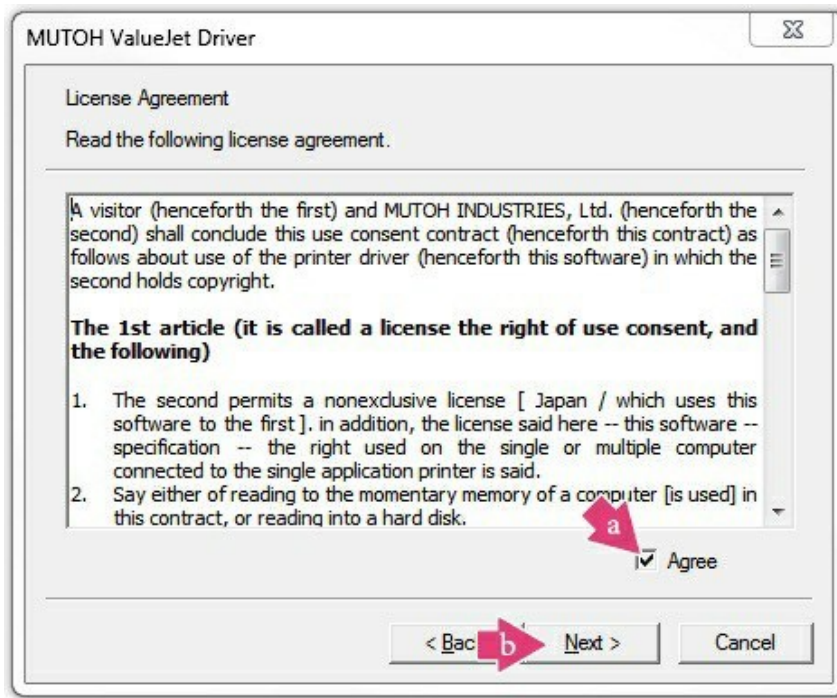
MUTOH ValueJet Driver

License Agreement

Read the following license agreement.

A visitor (henceforth the first) and MUTOH INDUSTRIES, Ltd. (henceforth the second) shall conclude this use consent contract (henceforth this contract) as follows about use of the printer driver (henceforth this software) in which the second holds copyright.

**The 1st article (it is called a license the right of use consent, and the following)**

1. The second permits a nonexclusive license [ Japan / which uses this software to the first ]. in addition, the license said here -- this software -- specification -- the right used on the single or multiple computer connected to the single application printer is said.
2. Say either of reading to the momentary memory of a computer [is used] in this contract, or reading into a hard disk.

a

Agree

< Bac b Next >

Cancel